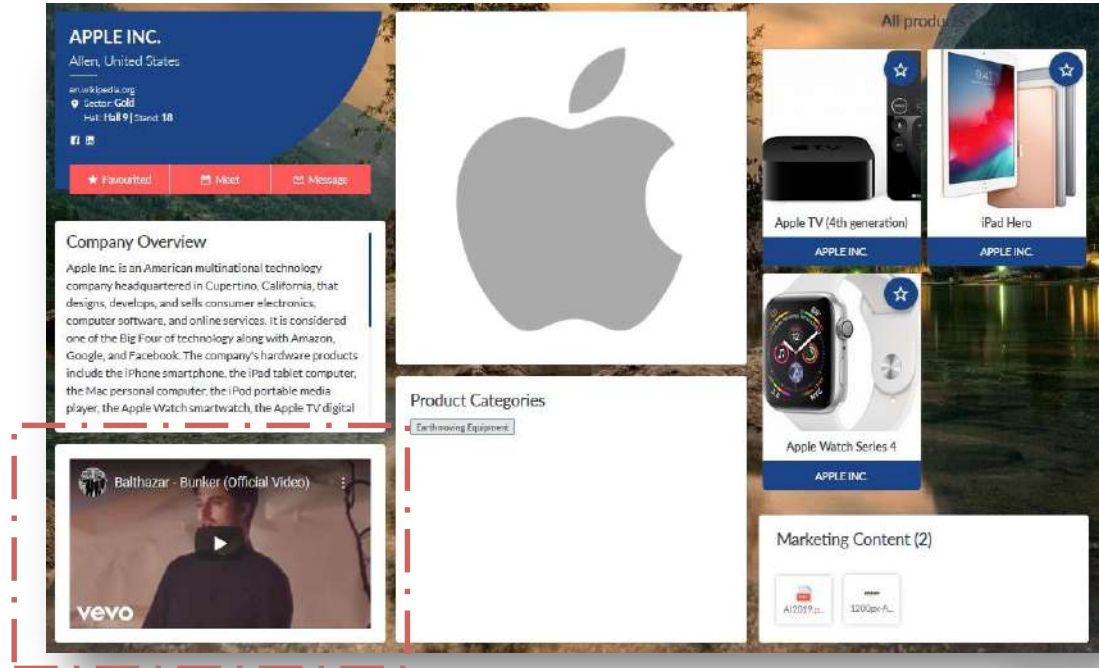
APPLE INC.
Allen, United States

en.wikipedia.org
Sector: Gold
Hall: Hall 9 | Stand: 18

Favourited
Meet
Message

Company Overview
Apple Inc. is an American multinational technology company headquartered in Cupertino, California, that designs, develops, and sells consumer electronics, computer software, and online services. It is considered one of the Big Four of technology along with Amazon, Google, and Facebook. The company's hardware products include the iPhone smartphone, the iPad tablet computer, the Mac personal computer, the iPod portable media player, the Apple Watch smartwatch, the Apple TV digital

Balthazar - Bunker (Official Video)
vevo

Product Categories
Earthmoving Equipment

All produ

Apple TV (4th generation)
APPLE INC.
iPad Hero
APPLE INC.
Apple Watch Series 4
APPLE INC.

Marketing Content (2)
AI2019.p...
1200px-A...